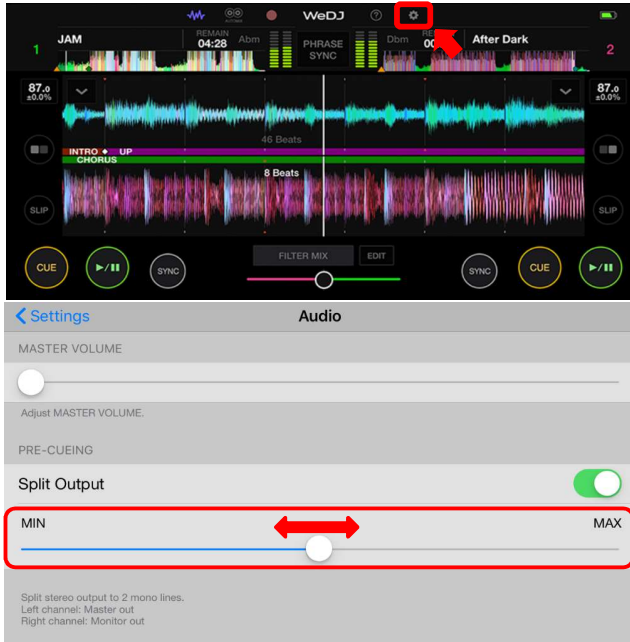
AUTOMIX WeDJ

1 JAM REMAIN 04:28 Abm PHRASE SYNC Dbm RE 00 After Dark 2

87.0 ±0.0%

87.0 ±0.0%

46 Beats

INTRO UP

CHORUS

8 Beats

SLIP

SLIP

CUE

SYNC

FILTER MIX EDIT

SYNC

CUE

Settings Audio

MASTER VOLUME

Adjust MASTER VOLUME.

PRE-CUEING

Split Output

MIN MAX

Split stereo output to 2 mono lines.
Left channel: Master out
Right channel: Monitor out